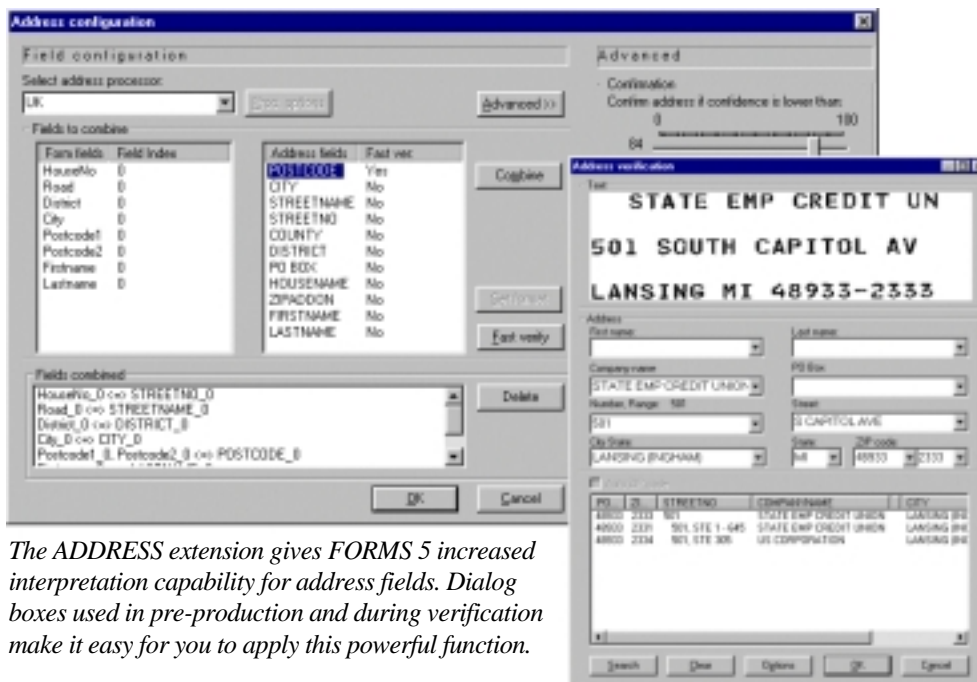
Address configuration

Field configuration

Select address processor:

UK

Proc options

Advanced >>

Advanced

Confirmation

Confirm address if confidence is lower than:

0 100

84

Fields to combine

| Form fields | Field Index |
|---|---|
| HouseNo | 0 |
| Road | 0 |
| District | 0 |
| City | 0 |
| Postcode1 | 0 |
| Postcode2 | 0 |
| Firstname | 0 |
| Lastname | 0 |

| Address fields | Fast ver. |
|---|---|
| POSTCODE | Yes |
| CITY | No |
| STREETNAME | No |
| STREETNO | No |
| COUNTY | No |
| DISTRICT | No |
| PO BOX | No |
| HOUSENAME | No |
| ZIPADDON | No |
| FIRSTNAME | No |
| LASTNAME | No |

Combine

Set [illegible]

Fast verify

Fields combined

HouseNo_0 <=> STREETNO_0
Road_0 <=> STREETNAME_0
District_0 <=> DISTRICT_0
City_0 <=> CITY_0
Postcode1_0, Postcode2_0 <=> POSTCODE_0

Delete

OK

Cancel

Address verification

Text

STATE EMP CREDIT UN

501 SOUTH CAPITOL AV

LANSING MI 48933-2333

Address

First name:

Last name:

Company name

STATE EMP CREDIT UNION

PO Box

Number, Range: 501

501

Street

S CAPITOL AVE

City State

LANSING (INGHAM)

State

MI

ZIP code

48933

2333

| PO | ZI | STREETNO | COMPANYNAME | CITY |
|---|---|---|---|---|
| 48933 | 2333 | 501 | STATE EMP CREDIT UNION | LANSING (IN |
| 48933 | 2331 | 501, STE 1 - 645 | STATE EMP CREDIT UNION | LANSING (IN |
| 48933 | 2334 | 501, STE 305 | US CORPORATION | LANSING (IN |

Search

Clear

Options

OK

Cancel

The ADDRESS extension gives FORMS 5 increased interpretation capability for address fields. Dialog boxes used in pre-production and during verification make it easy for you to apply this powerful function.